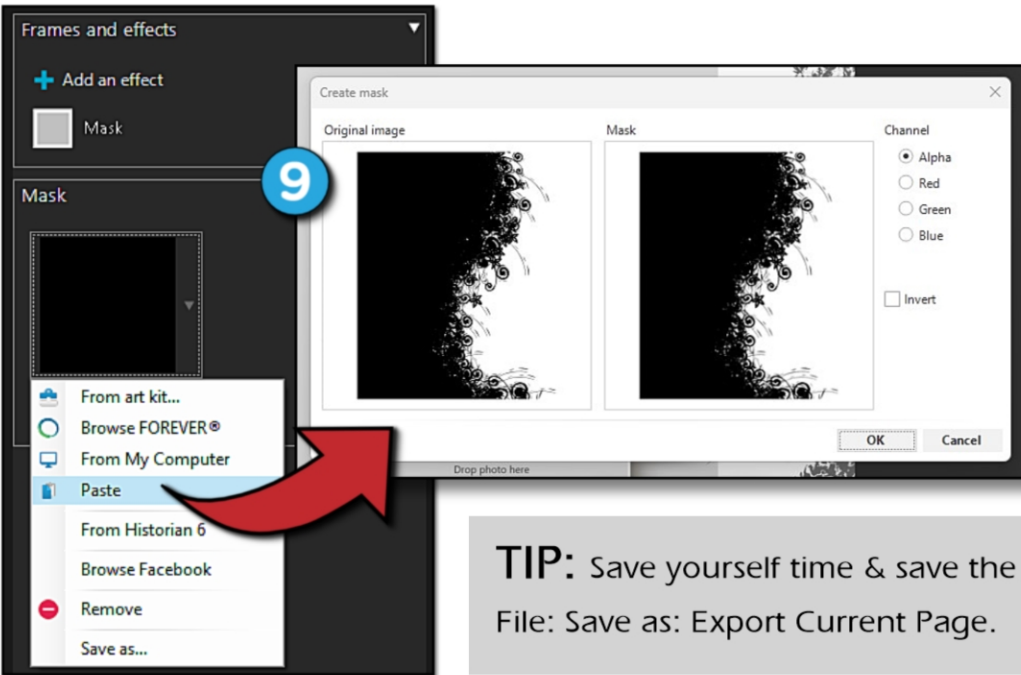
Frames and effects

Add an effect

Mask

Mask

9

From art kit...

Browse FOREVER®

From My Computer

Paste

From Historian 6

Browse Facebook

Remove

Save as...

Create mask

Original image

Mask

Channel

Alpha

Red

Green

Blue

Invert

OK

Cancel

Drop photo here

TIP: Save yourself time & save the

File: Save as: Export Current Page.